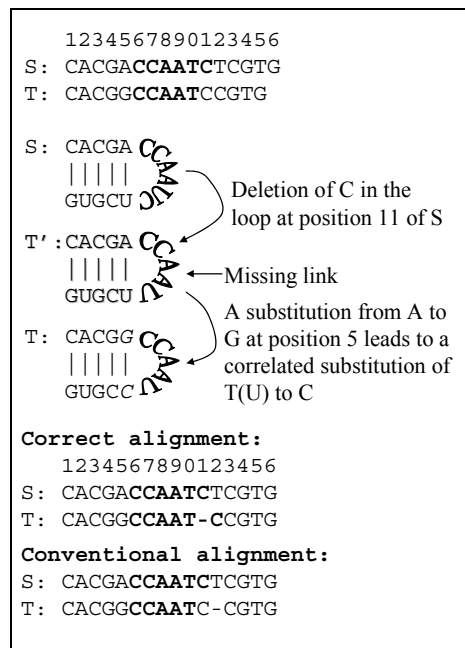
1234567890123456
S: CACGACCAATCTCGTG
T: CACGGCCAATCCGTG

S: CACGA CCAAUC
|||||
GUGCU

Deletion of C in the loop at position 11 of S

T':CACGA CCAAU
|||||
GUGCU

Missing link

A substitution from A to G at position 5 leads to a correlated substitution of T(U) to C

T: CACGG CCAAU
|||||
GUGCC

Correct alignment:
1234567890123456
S: CACGACCAATCTCGTG
T: CACGGCCAAT-CCGTG

Conventional alignment:
S: CACGACCAATCTCGTG
T: CACGGCCAATC-CGTG